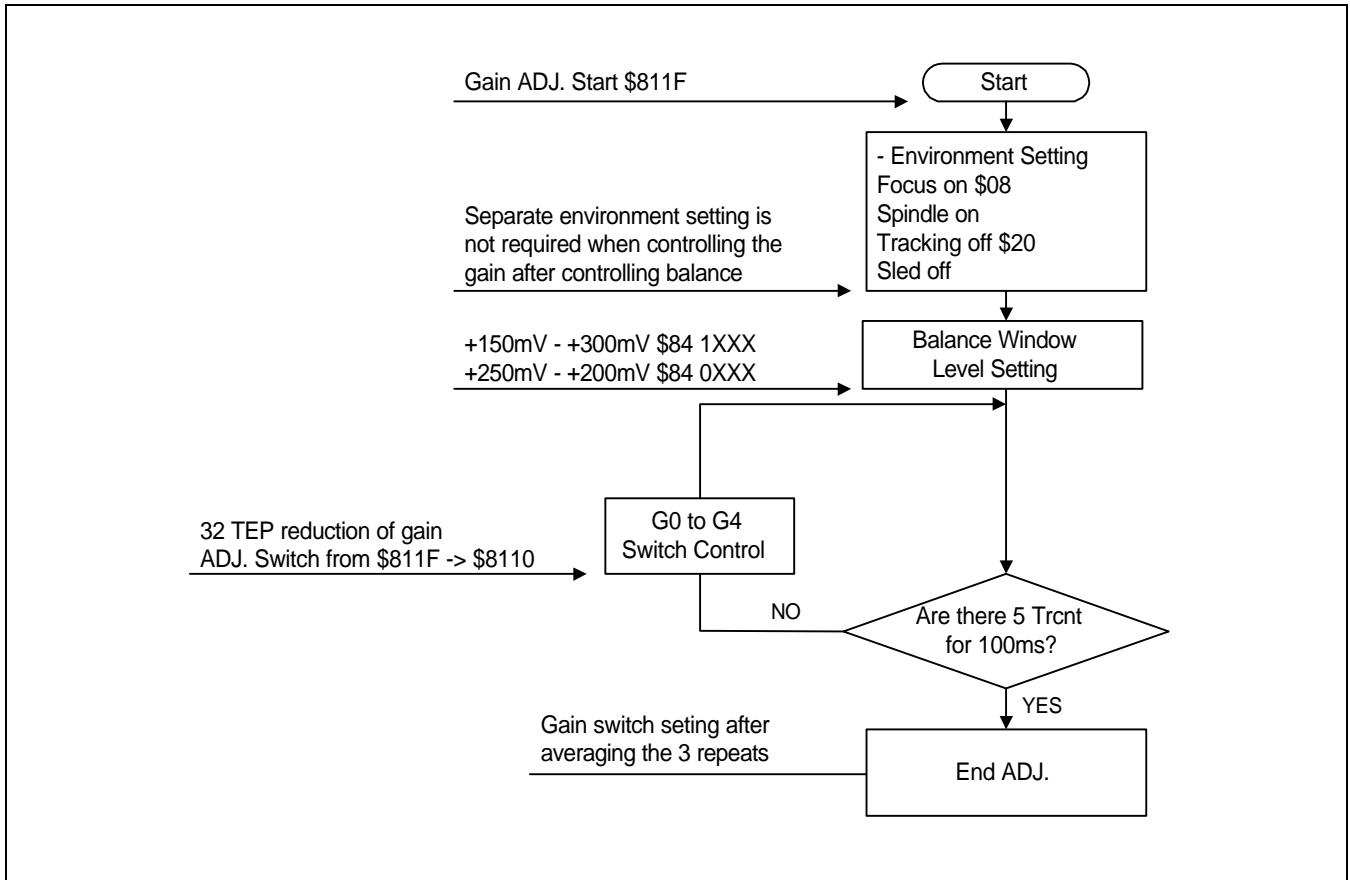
Gain ADJ. Start \$811F

Start

- Environment Setting
Focus on \$08
Spindle on
Tracking off \$20
Sled off

Separate environment setting is not required when controlling the gain after controlling balance

+150mV - +300mV \$84 1XXX
+250mV - +200mV \$84 0XXX

Balance Window Level Setting

32 TEP reduction of gain ADJ. Switch from \$811F -> \$8110

G0 to G4 Switch Control

NO

Are there 5 Trcnt for 100ms?

YES

Gain switch seting after averaging the 3 repeats

End ADJ.